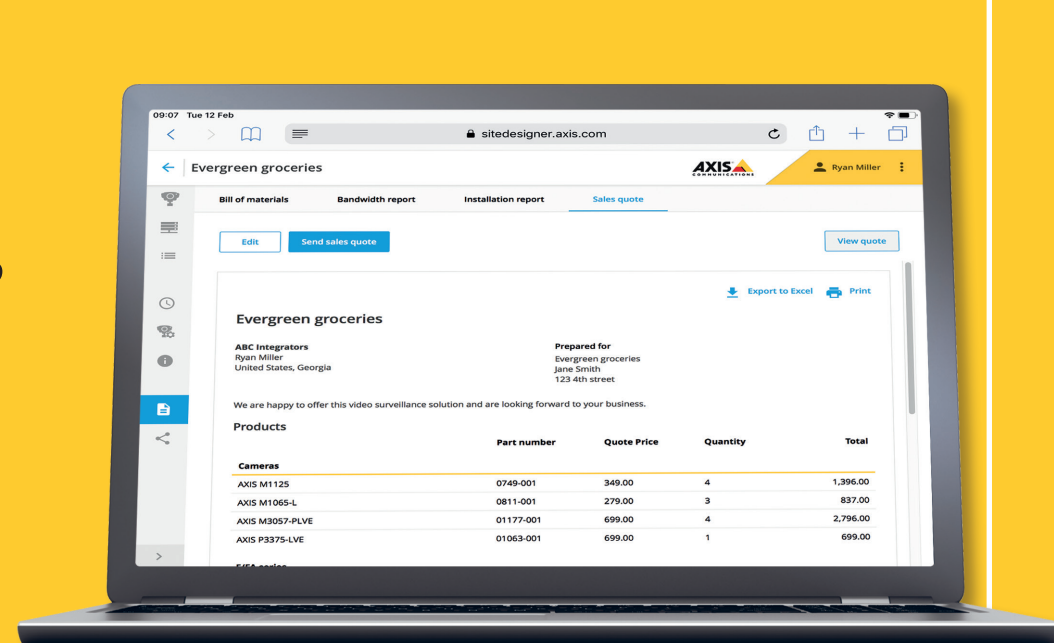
09:07 Tue 12 Feb

sitedesigner.axis.com

Evergreen groceries

AXIS COMMUNICATIONS

Ryan Miller

Bill of materials | Bandwidth report | Installation report | Sales quote

Edit

Send sales quote

View quote

Export to Excel

Print

Evergreen groceries

ABC Integrators
Ryan Miller
United States, Georgia

Prepared for
Evergreen groceries
Jane Smith
123 4th street

We are happy to offer this video surveillance solution and are looking forward to your business.

Products

| | Part number | Quote Price | Quantity | Total |
|---|---|---|---|---|
| Cameras | | | | |
| AXIS M1125 | 0749-001 | 349.00 | 4 | 1,396.00 |
| AXIS M1065-L | 0811-001 | 279.00 | 3 | 837.00 |
| AXIS M3057-PLVE | 01177-001 | 699.00 | 4 | 2,796.00 |
| AXIS P3375-LVE | 01063-001 | 699.00 | 1 | 699.00 |

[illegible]

>